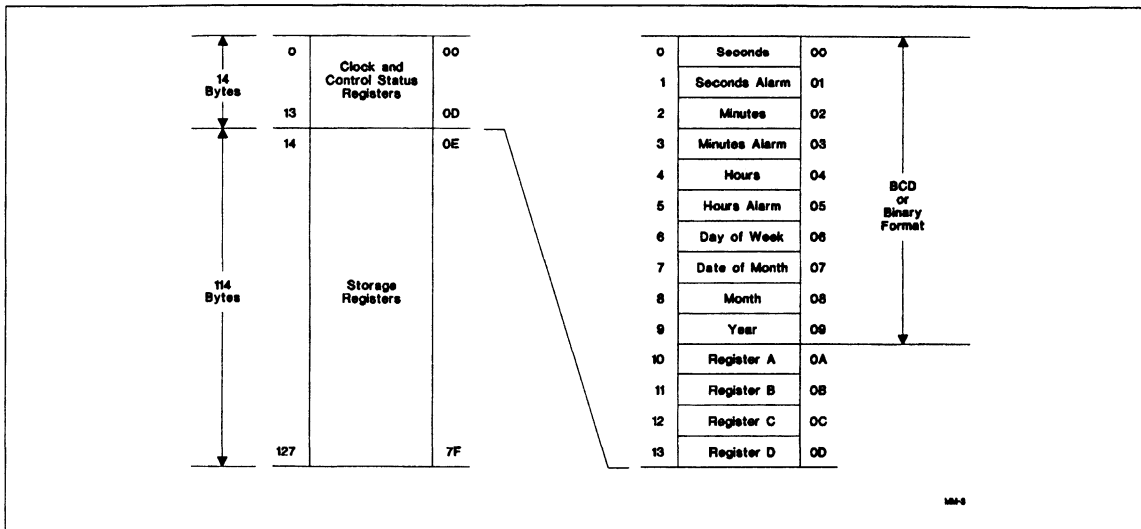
14 Bytes

0 Clock and Control Status Registers 00
13 0D

114 Bytes

14 0E
Storage Registers
127 7F

| 0 | Seconds | 00 |
|---|---|---|
| 1 | Seconds Alarm | 01 |
| 2 | Minutes | 02 |
| 3 | Minutes Alarm | 03 |
| 4 | Hours | 04 |
| 5 | Hours Alarm | 05 |
| 6 | Day of Week | 06 |
| 7 | Date of Month | 07 |
| 8 | Month | 08 |
| 9 | Year | 09 |
| 10 | Register A | 0A |
| 11 | Register B | 0B |
| 12 | Register C | 0C |
| 13 | Register D | 0D |

BCD or Binary Format

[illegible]